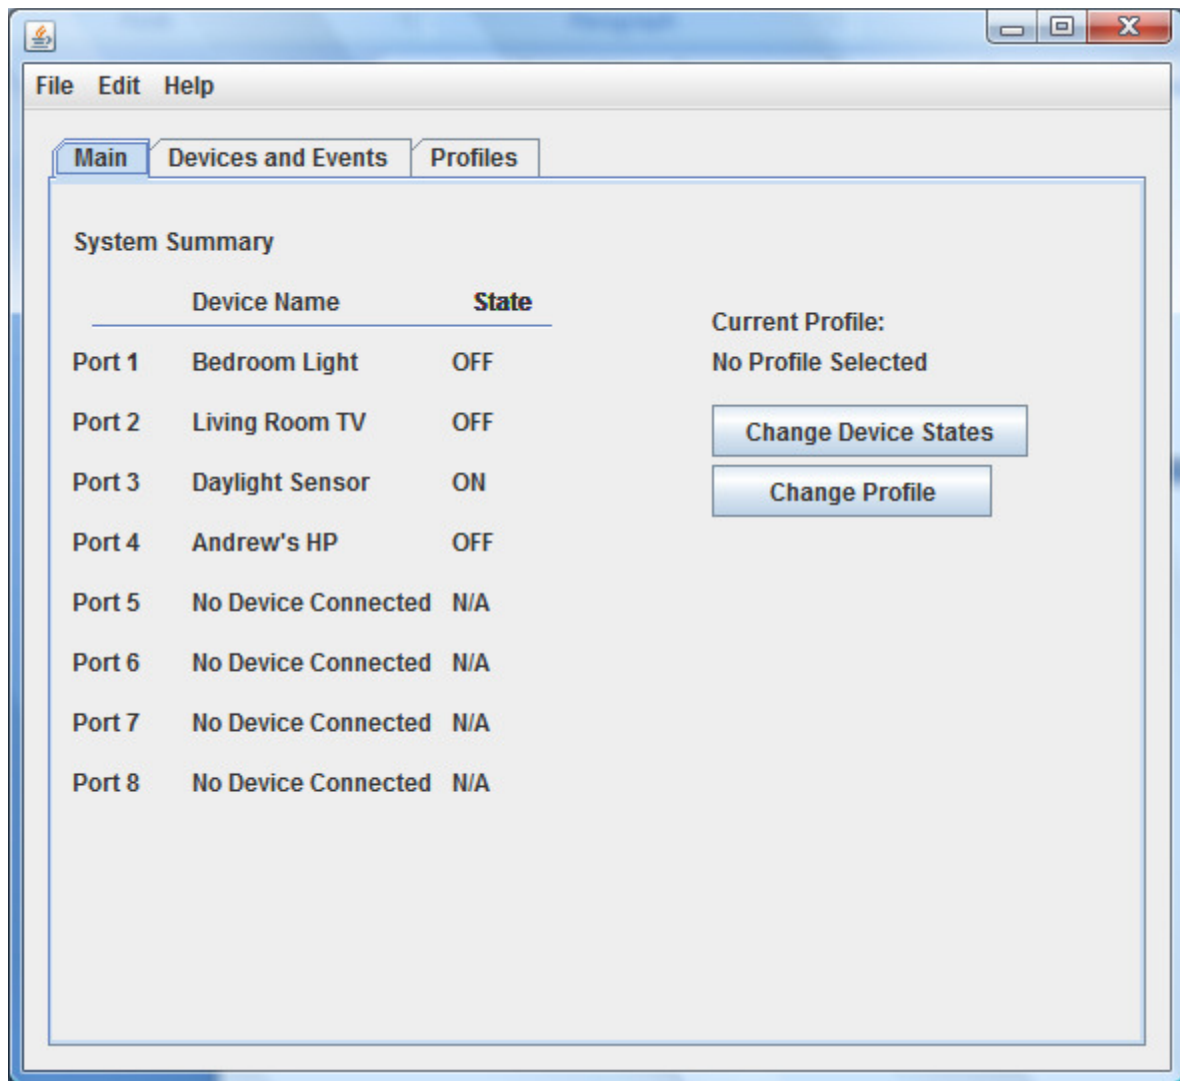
File Edit Help

Main | Devices and Events | Profiles

System Summary

| | Device Name | State |
|---|---|---|
| Port 1 | Bedroom Light | OFF |
| Port 2 | Living Room TV | OFF |
| Port 3 | Daylight Sensor | ON |
| Port 4 | Andrew's HP | OFF |
| Port 5 | No Device Connected | N/A |
| Port 6 | No Device Connected | N/A |
| Port 7 | No Device Connected | N/A |
| Port 8 | No Device Connected | N/A |

Current Profile:
No Profile Selected

Change Device States

Change Profile